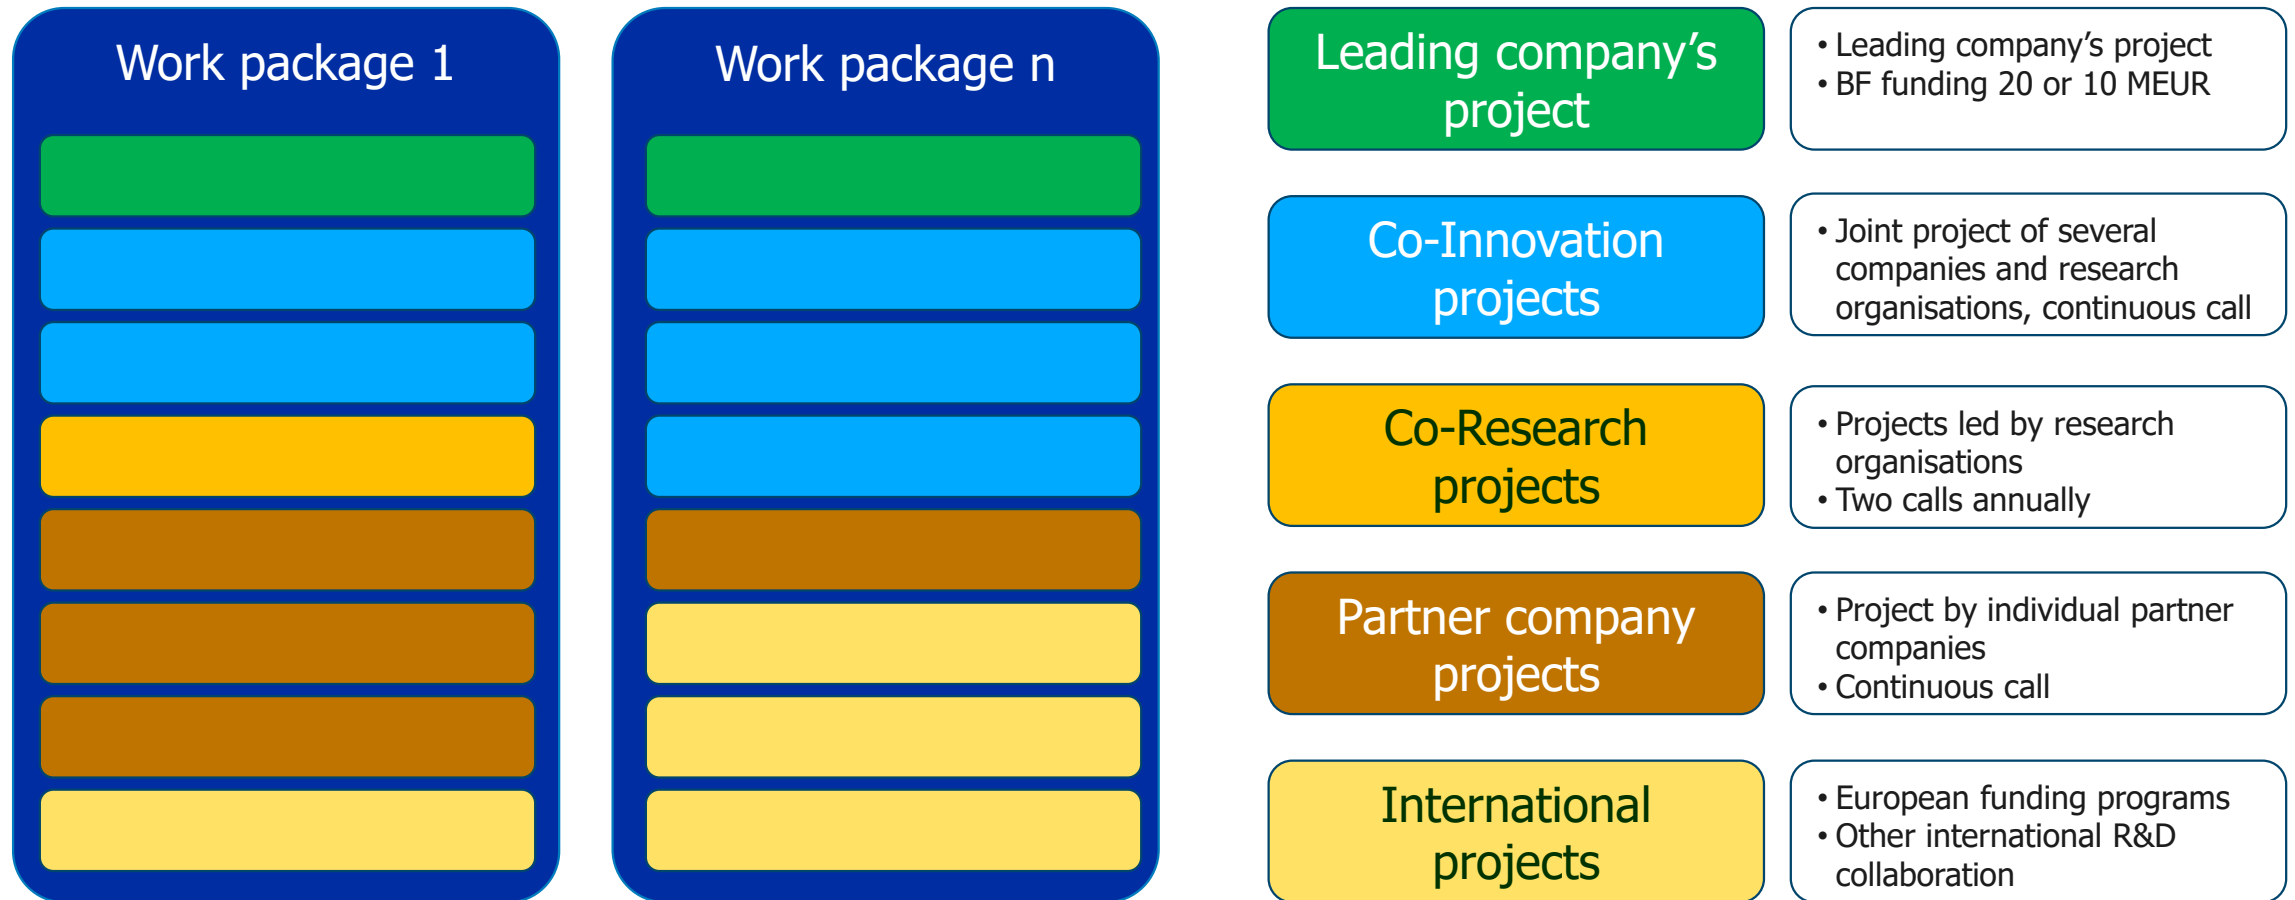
Work package 1

Work package n

Leading company's project

• Leading company's project
• BF funding 20 or 10 MEUR

Co-Innovation projects

• Joint project of several companies and research organisations, continuous call

Co-Research projects

• Projects led by research organisations
• Two calls annually

Partner company projects

• Project by individual partner companies
• Continuous call

International projects

• European funding programs
• Other international R&D collaboration